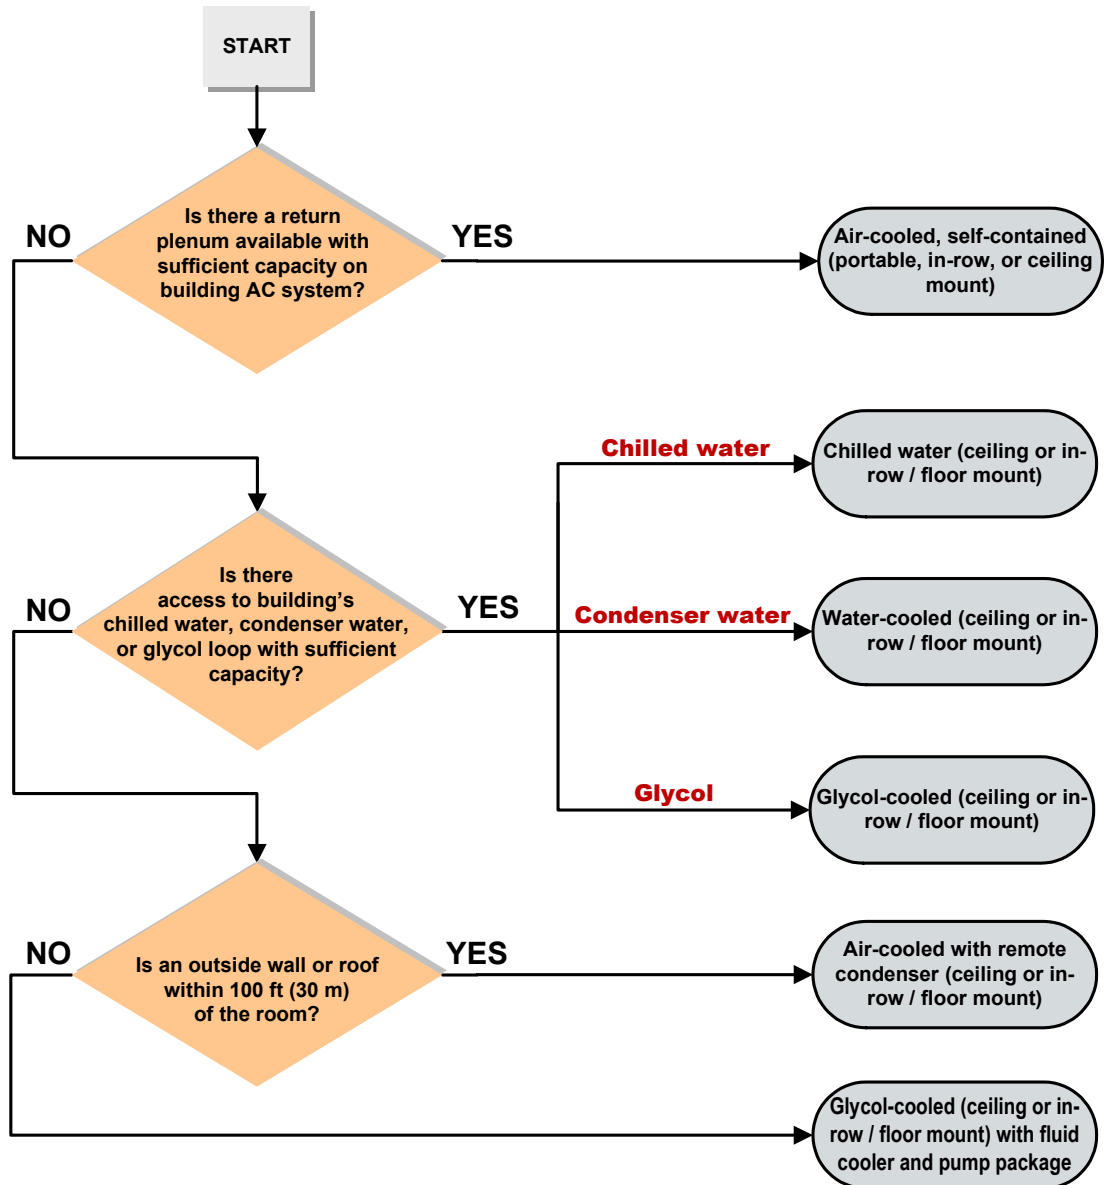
START

Is there a return plenum available with sufficient capacity on building AC system?

NO

YES

Air-cooled, self-contained (portable, in-row, or ceiling mount)

Chilled water

Chilled water (ceiling or in-row / floor mount)

Is there access to building's chilled water, condenser water, or glycol loop with sufficient capacity?

NO

YES

Condenser water

Water-cooled (ceiling or in-row / floor mount)

Glycol

Glycol-cooled (ceiling or in-row / floor mount)

Is an outside wall or roof within 100 ft (30 m) of the room?

NO

YES

Air-cooled with remote condenser (ceiling or in-row / floor mount)

Glycol-cooled (ceiling or in-row / floor mount) with fluid cooler and pump package